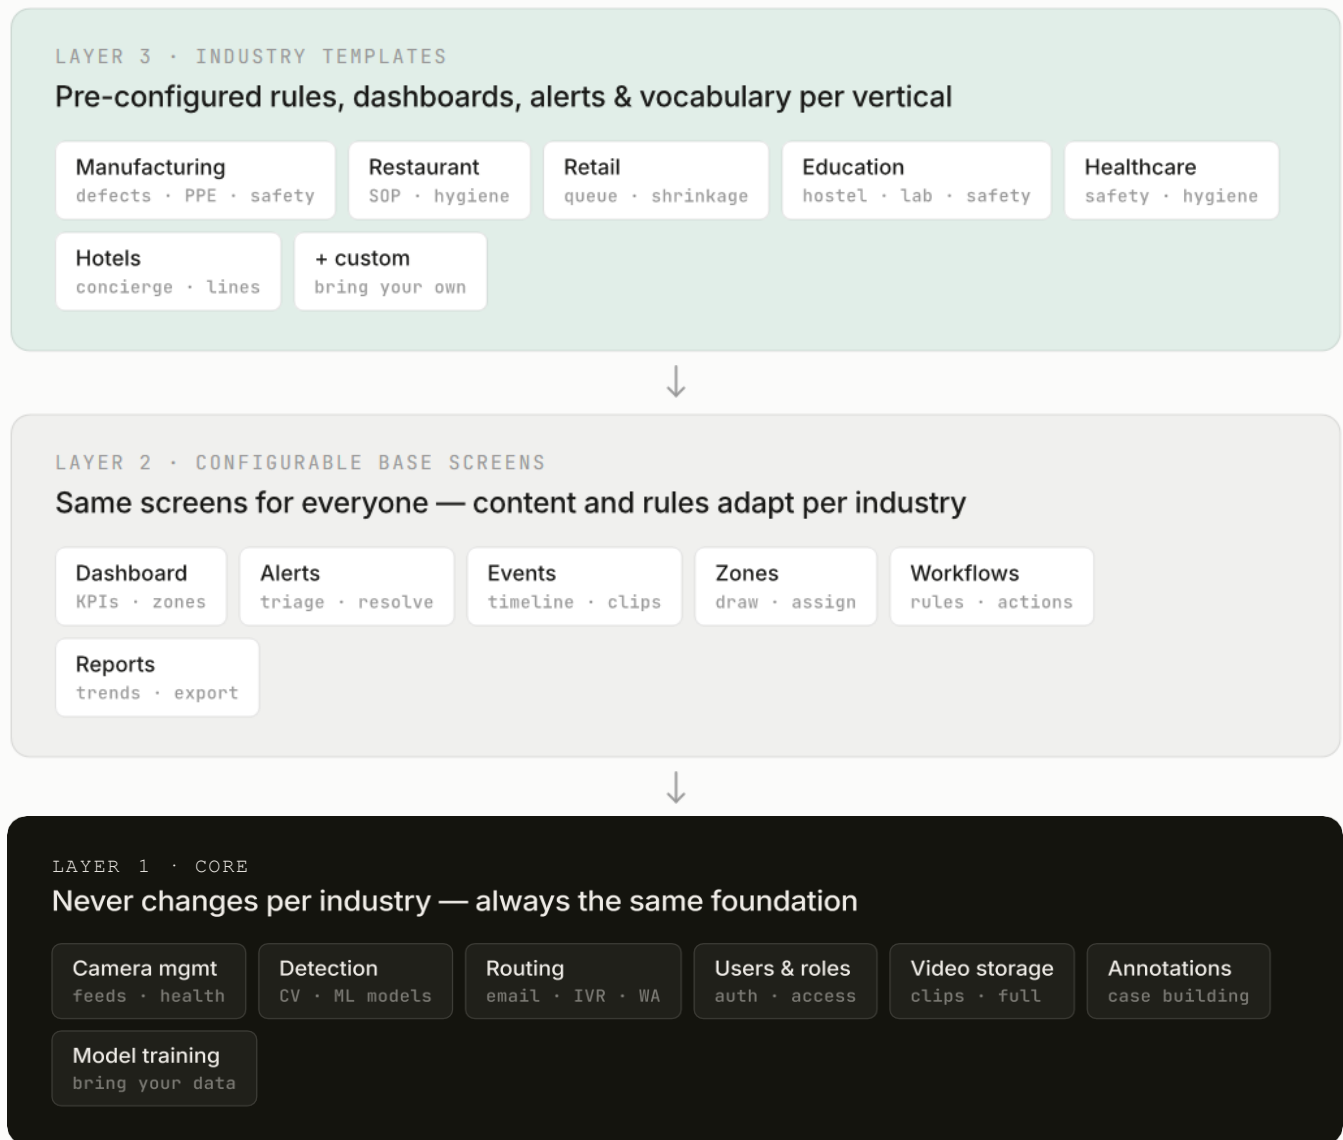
LAYER 3 · INDUSTRY TEMPLATES

Pre-configured rules, dashboards, alerts & vocabulary per vertical

Manufacturing
defects · PPE · safety

Restaurant
SOP · hygiene

Retail
queue · shrinkage

Education
hostel · lab · safety

Healthcare
safety · hygiene

Hotels
concierge · lines

+ custom
bring your own

↓

LAYER 2 · CONFIGURABLE BASE SCREENS

Same screens for everyone — content and rules adapt per industry

Dashboard
KPIs · zones

Alerts
triage · resolve

Events
timeline · clips

Zones
draw · assign

Workflows
rules · actions

Reports
trends · export

↓

LAYER 1 · CORE

Never changes per industry — always the same foundation

Camera mgmt
feeds · health

Detection
CV · ML models

Routing
email · IVR · WA

Users & roles
auth · access

Video storage
clips · full

Annotations
case building

Model training
bring your data